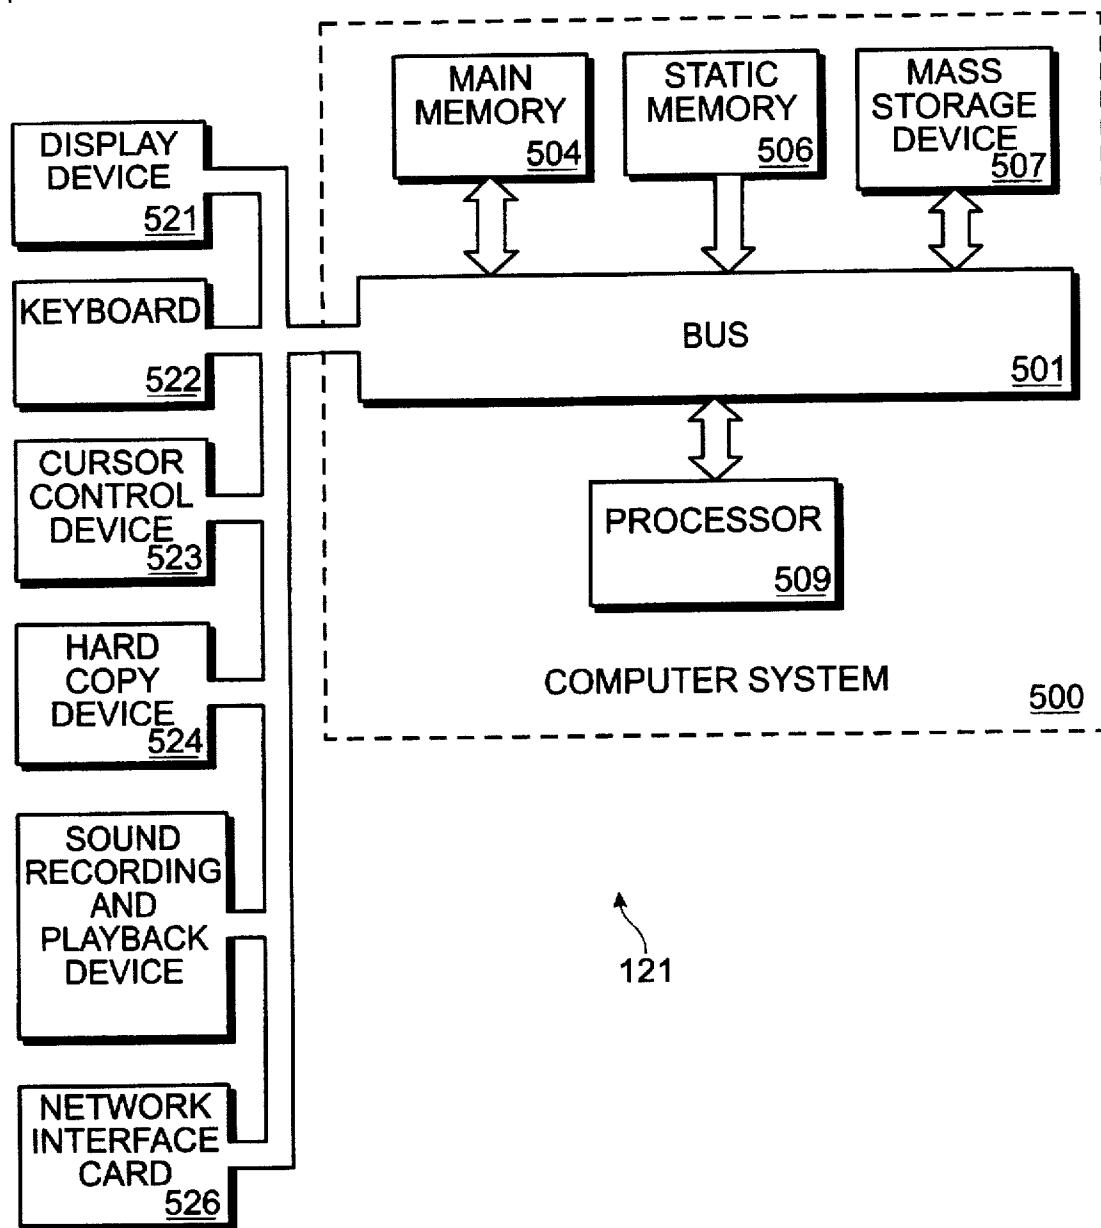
MAIN MEMORY 504

STATIC MEMORY 506

MASS STORAGE DEVICE 507

DISPLAY DEVICE 521

KEYBOARD 522

BUS 501

CURSOR CONTROL DEVICE 523

PROCESSOR 509

HARD COPY DEVICE 524

COMPUTER SYSTEM 500

SOUND RECORDING AND PLAYBACK DEVICE

121

NETWORK INTERFACE CARD 526